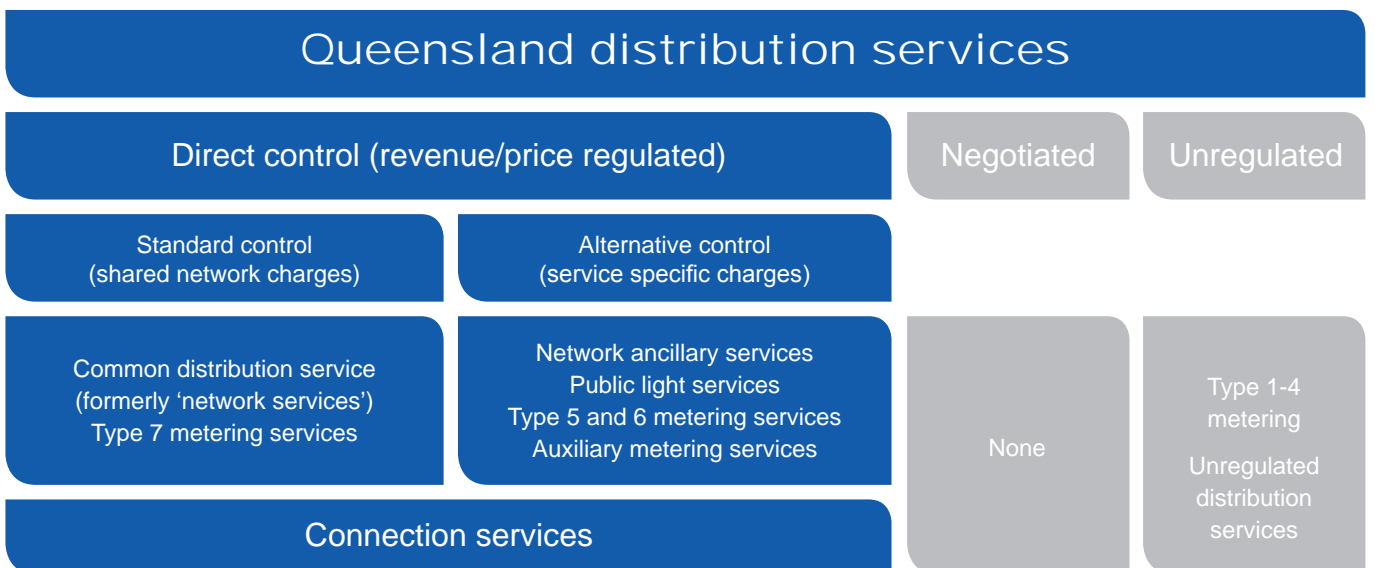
Queensland distribution services

Direct control (revenue/price regulated)

Negotiated

Unregulated

Standard control
(shared network charges)

Alternative control
(service specific charges)

Common distribution service
(formerly ‘network services’)
Type 7 metering services

Network ancillary services
Public light services
Type 5 and 6 metering services
Auxiliary metering services

None

Type 1-4 metering

Unregulated distribution services

Connection services